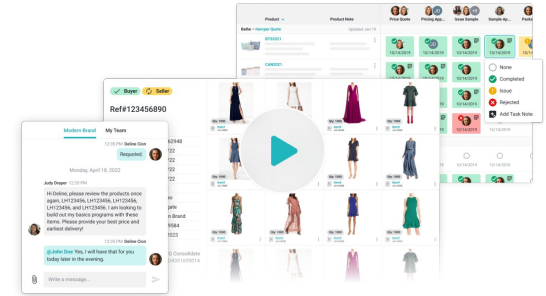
Product
Product Note
Price Quote
Pricing App...
Issue Sample
Sample Ap...
Sample Pr...
Belle – Hamper Quote
Updated Jan 18
SPS5051
10/14/2019
10/14/2019
10/14/2019
10/14/2019
CAR6321
None
Completed
Issue
Rejected
Add Task Note
Buyer
Seller
Ref#123456890
Modern Brand
My Team
12:25 PM
Deline Gon
Requested
Monday, April 18, 2022
Judy Draper
12:25 PM
Hi Deline, please review the products once again, LH123456, LH123456, LH123456, LH123456, and LH123456. I am looking to build out my basics programs with these items. Please provide your best price and earliest delivery!
Deline Gon
12:25 PM
@Jofer Doe Yes, I will have that for you today later in the evening.
Write a message...